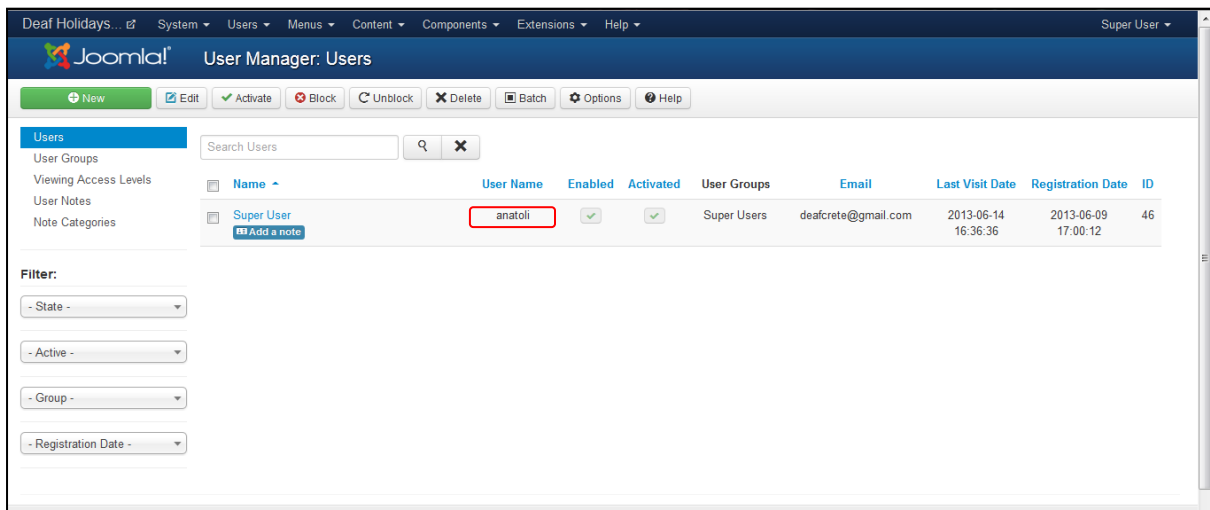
Deaf Holidays... System ▾ Users ▾ Menus ▾ Content ▾ Components ▾ Extensions ▾ Help ▾ Super User ▾

Joomla! User Manager: Users

New Edit Activate Block Unblock Delete Batch Options Help

Users
User Groups
Viewing Access Levels
User Notes
Note Categories

Filter:
- State -
- Active -
- Group -
- Registration Date -

Search Users

| | Name ▲ | User Name | Enabled | Activated | User Groups | Email | Last Visit Date | Registration Date | ID |
|---|---|---|---|---|---|---|---|---|---|
| | Super User Add a note | anatoli | ✓ | ✓ | Super Users | deafcrete@gmail.com | 2013-06-14 16:36:36 | 2013-06-09 17:00:12 | 46 |